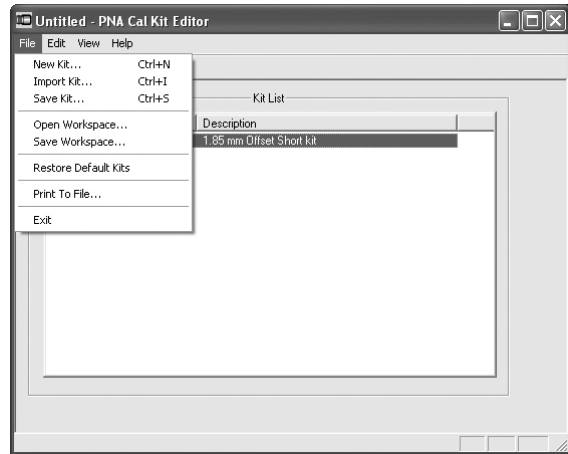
Untitled - PNA Cal Kit Editor

File Edit View Help

New Kit... Ctrl+N
Import Kit... Ctrl+I
Save Kit... Ctrl+S
Open Workspace...
Save Workspace...
Restore Default Kits
Print To File...
Exit

Kit List

| Description |
|---|
| 1.85 mm Offset Short kit |